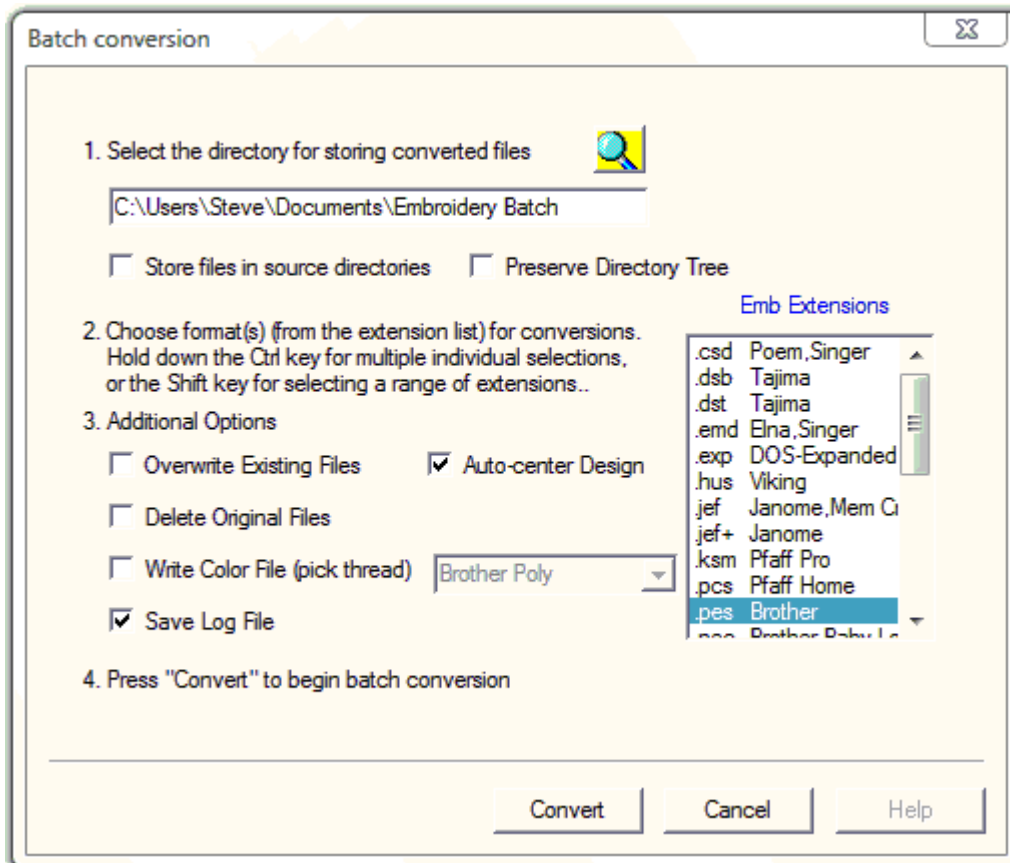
Batch conversion

1. Select the directory for storing converted files

C:\Users\Steve\Documents\Embroidery Batch

Store files in source directories

Preserve Directory Tree

Emb Extensions

2. Choose format(s) (from the extension list) for conversions. Hold down the Ctrl key for multiple individual selections, or the Shift key for selecting a range of extensions..

| .csd | Poem,Singer |
|---|---|
| .dsb | Tajima |
| .dst | Tajima |
| .emd | Elna,Singer |
| .exp | DOS-Expanded |
| .hus | Viking |
| .jef | Janome,Mem C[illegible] |
| .jef+ | Janome |
| .ksm | Pfaff Pro |
| .pcs | Pfaff Home |
| .pes | Brother |
| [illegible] | Brother Baby L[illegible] |

3. Additional Options

Overwrite Existing Files

Auto-center Design

Delete Original Files

Write Color File (pick thread)

Brother Poly

Save Log File

4. Press "Convert" to begin batch conversion

Convert

Cancel

Help